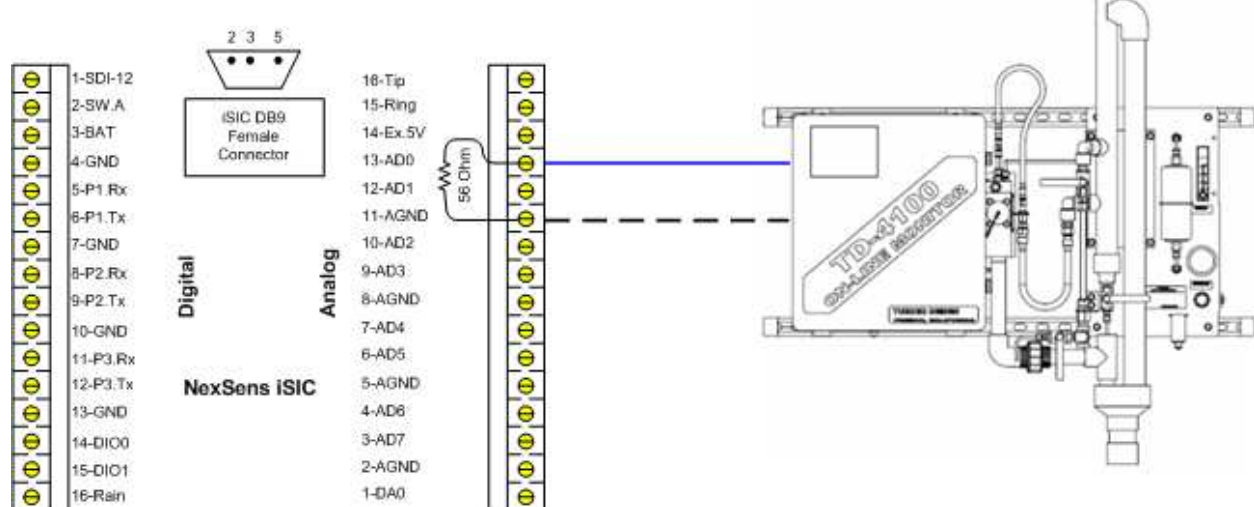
2 3 5

iSIC DB9 Female Connector

1-SDI-12
2-SW.A
3-BAT
4-GND
5-P1.Rx
6-P1.Tx
7-GND
8-P2.Rx
9-P2.Tx
10-GND
11-P3.Rx
12-P3.Tx
13-GND
14-DIO0
15-DIO1
16-Rain

Digital

NexSens iSIC

Analog

16-Tip
15-Ring
14-Ex.5V
13-AD0
12-AD1
11-AGND
10-AD2
9-AD3
8-AGND
7-AD4
6-AD5
5-AGND
4-AD6
3-AD7
2-AGND
1-DA0

56 Ohm

TD-4100
ON-LINE MONITOR
TURNER DESIGNS
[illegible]